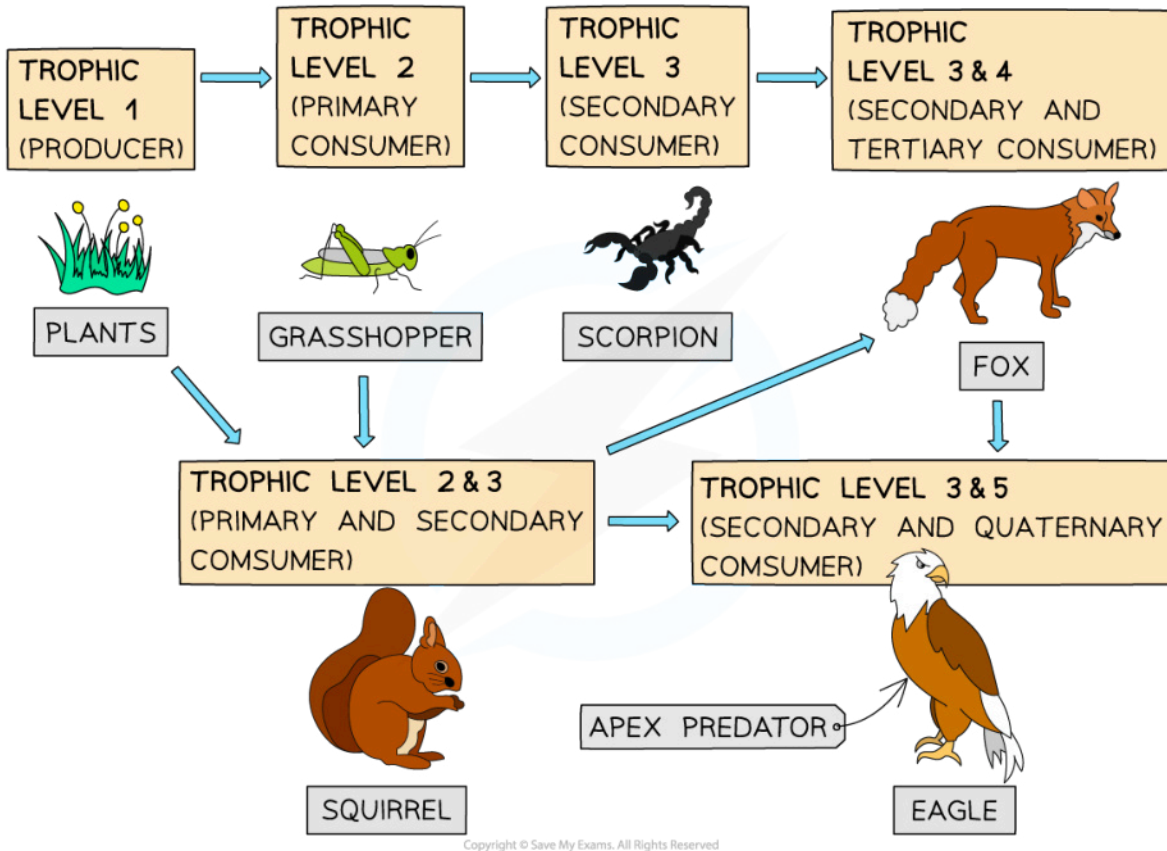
TROPHIC LEVEL 1 (PRODUCER)

TROPHIC LEVEL 2 (PRIMARY CONSUMER)

TROPHIC LEVEL 3 (SECONDARY CONSUMER)

TROPHIC LEVEL 3 & 4 (SECONDARY AND TERTIARY CONSUMER)

PLANTS

GRASSHOPPER

SCORPION

FOX

TROPHIC LEVEL 2 & 3 (PRIMARY AND SECONDARY COMSUMER)

TROPHIC LEVEL 3 & 5 (SECONDARY AND QUATERNARY COMSUMER)

APEX PREDATOR

SQUIRREL

EAGLE

Copyright © Save My Exams. All Rights Reserved